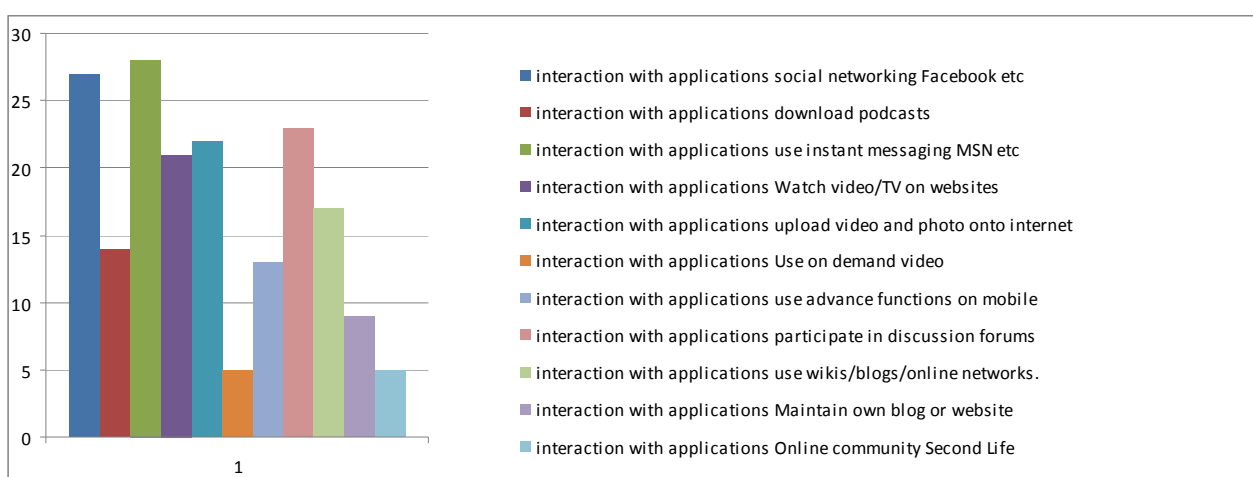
30
25
20
15
10
5
0
1

interaction with applications social networking Facebook etc
interaction with applications download podcasts
interaction with applications use instant messaging MSN etc
interaction with applications Watch video/TV on websites
interaction with applications upload video and photo onto internet
interaction with applications Use on demand video
interaction with applications use advance functions on mobile
interaction with applications participate in discussion forums
interaction with applications use wikis/blogs/online networks.
interaction with applications Maintain own blog or website
interaction with applications Online community Second Life